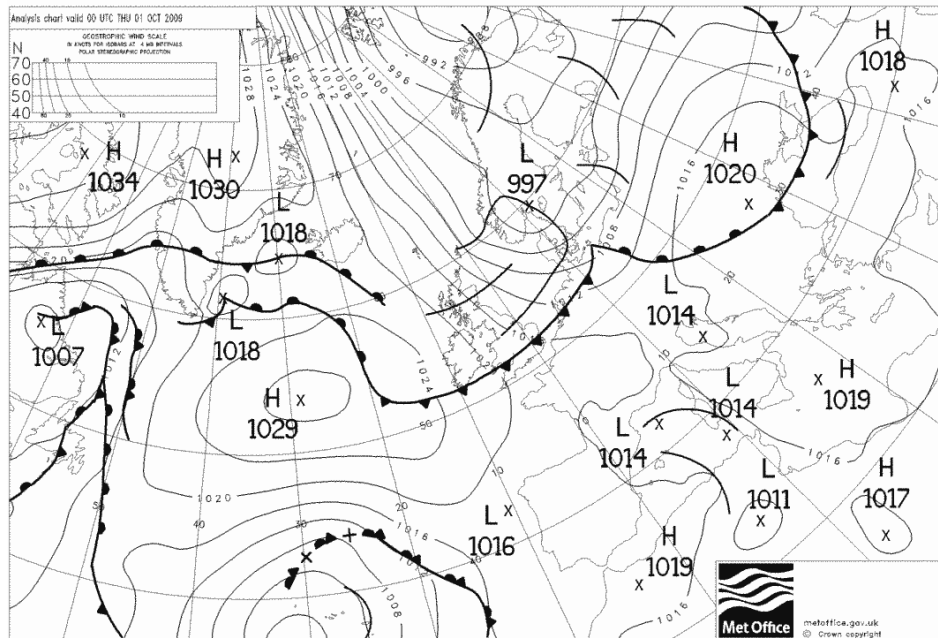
Analysis chart valid 00 UTC THU 01 OCT 2009

GEOSTROPHIC WIND SCALE
IN KNOTS FOR ISOBARS AT 4 MB INTERVALS
POLAR STEREOGRAPHIC PROJECTION

N
70
60
50
40

H 1034
H 1030
L 1018
L 997
H 1018
H 1020
L 1007
L 1018
H 1029
L 1014
H 1019
L 1014
L 1014
L 1011
H 1017
L 1016
H 1019

1028
1024
1020
1016
1012
1008
1004
1000
996
992
988
1024
1020
1016
1012
1008
1016
1016
1016
1020
1016
1016
1012
1008

Met Office
metoffice.gov.uk
© Crown copyright